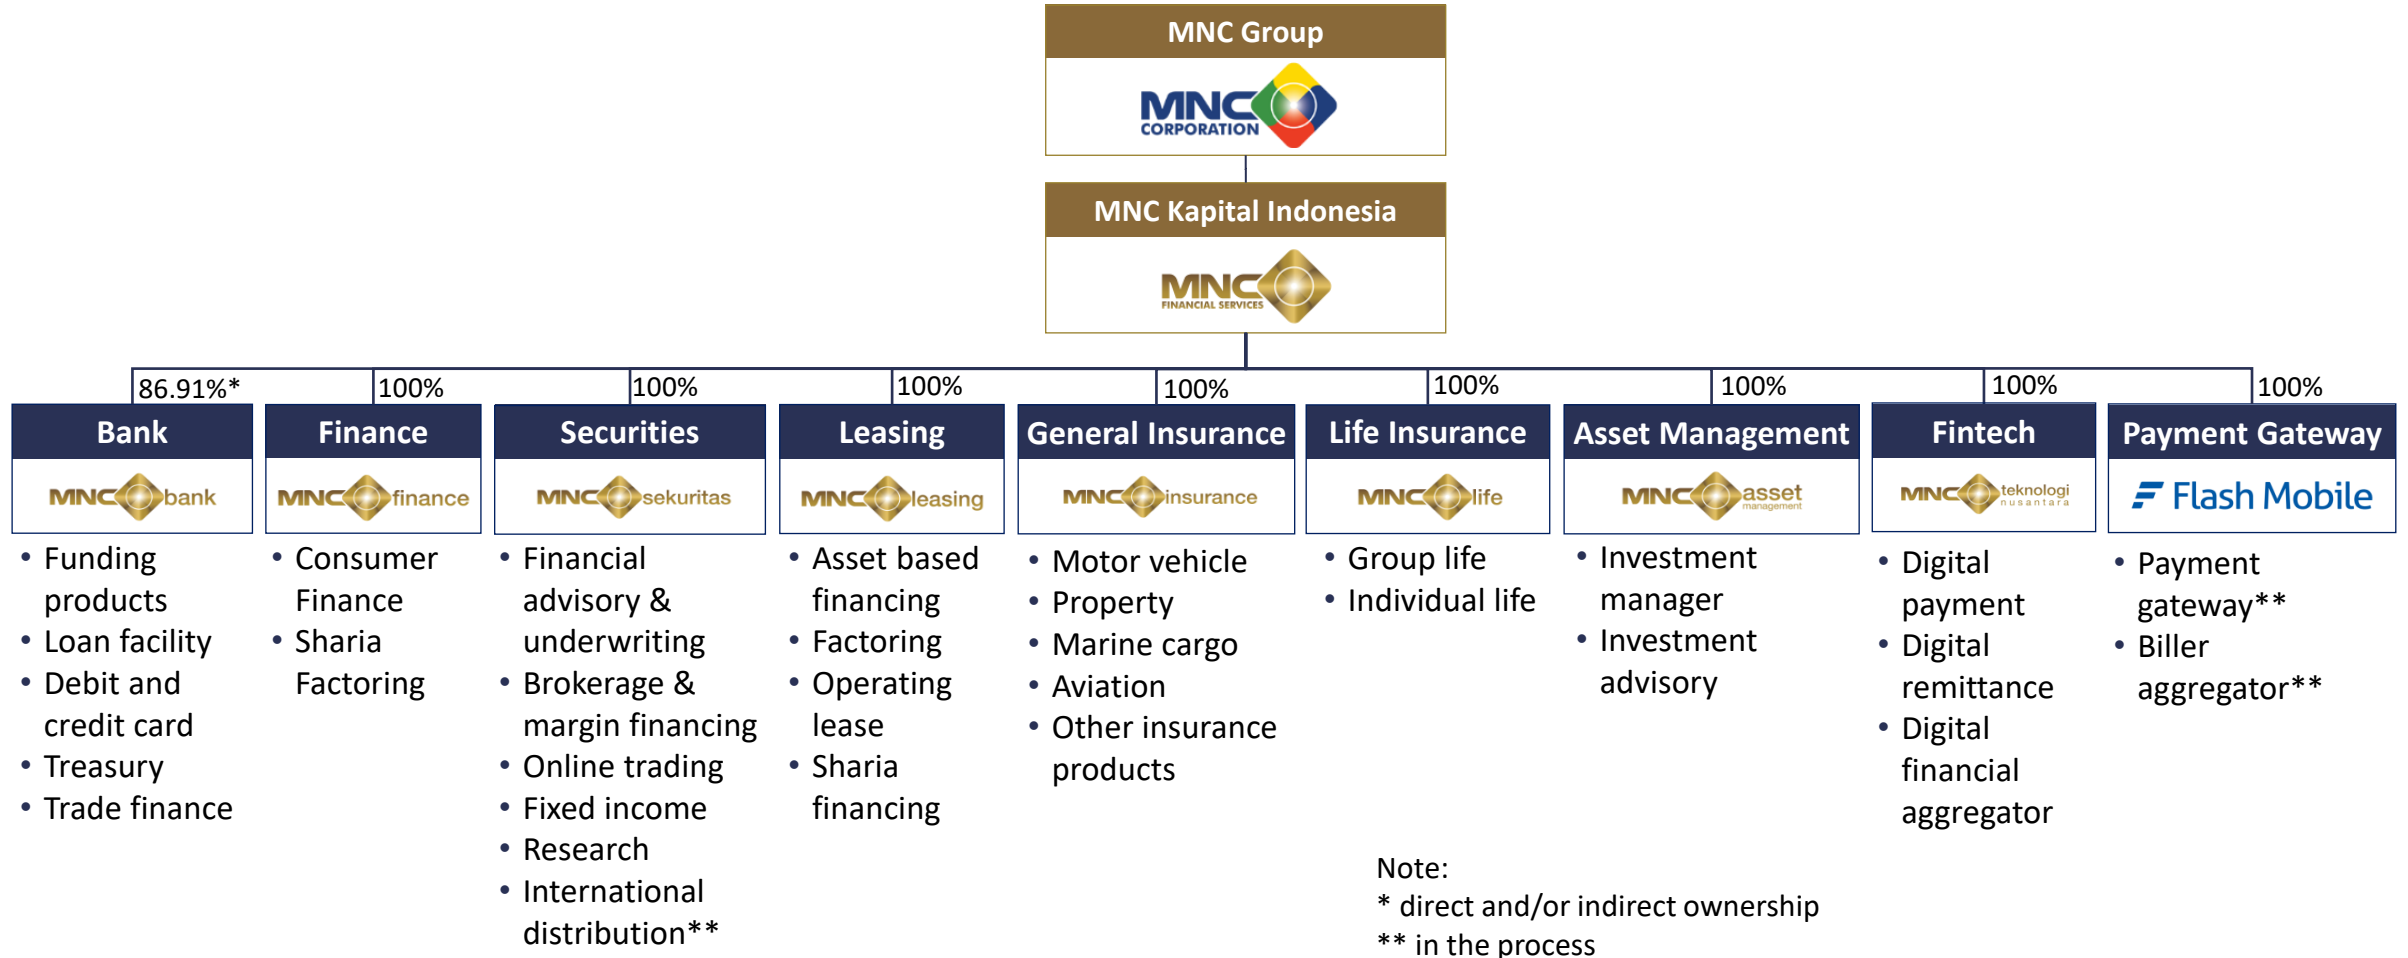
MNC Group

MNC CORPORATION

MNC Kapital Indonesia

MNC FINANCIAL SERVICES

86.91%*

Bank

MNC bank

• Funding products
• Loan facility
• Debit and credit card
• Treasury
• Trade finance

100%

Finance

MNC finance

• Consumer Finance
• Sharia Factoring

100%

Securities

MNC sekuritas

• Financial advisory & underwriting
• Brokerage & margin financing
• Online trading
• Fixed income
• Research
• International distribution**

100%

Leasing

MNC leasing

• Asset based financing
• Factoring
• Operating lease
• Sharia financing

100%

General Insurance

MNC insurance

• Motor vehicle
• Property
• Marine cargo
• Aviation
• Other insurance products

100%

Life Insurance

MNC life

• Group life
• Individual life

100%

Asset Management

MNC asset management

• Investment manager
• Investment advisory

100%

Fintech

MNC teknologi nusantara

• Digital payment
• Digital remittance
• Digital financial aggregator

100%

Payment Gateway

Flash Mobile

• Payment gateway**
• Biller aggregator**

Note:
* direct and/or indirect ownership
** in the process